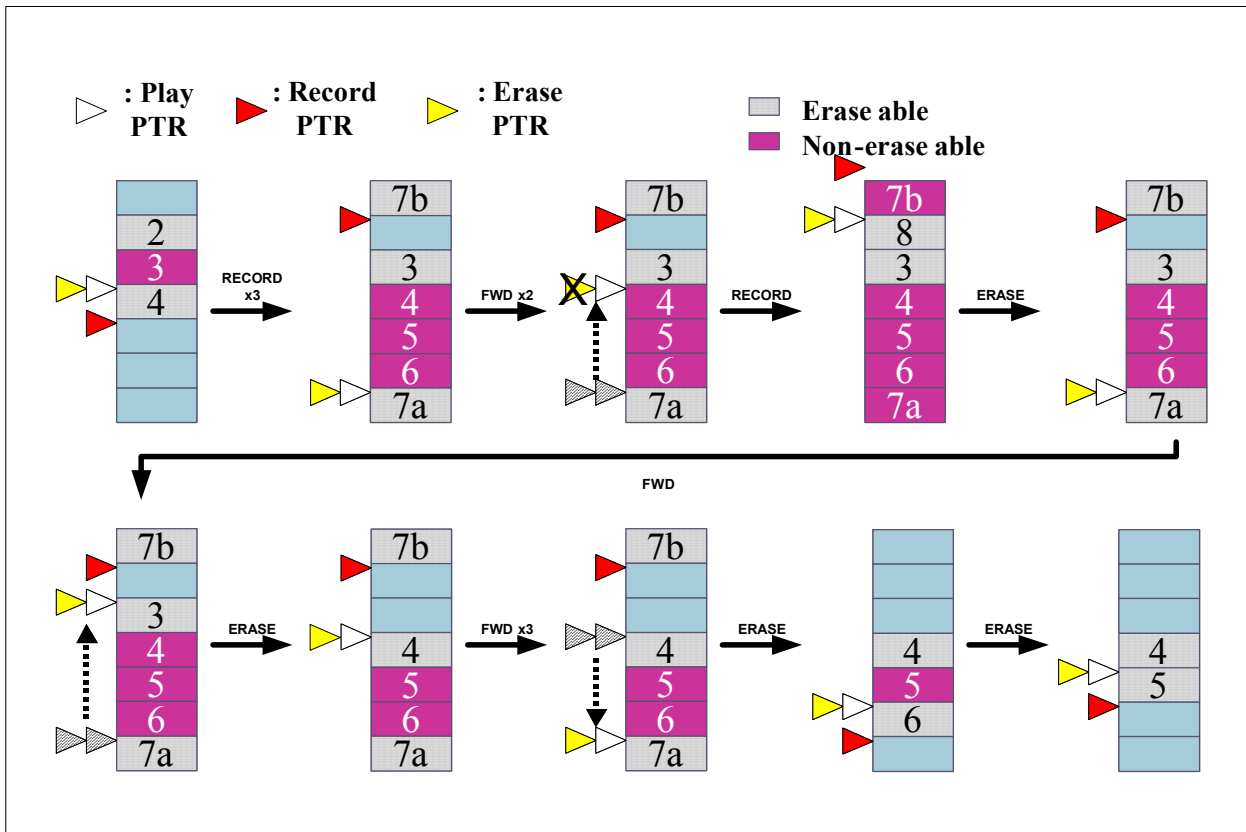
: Play PTR
: Record PTR
: Erase PTR
Erase able
Non-erase able

2
3
4
RECORD x3
7b
3
4
5
6
7a
FWD x2
7b
X
3
4
5
6
7a
RECORD
7b
8
3
4
5
6
7a
ERASE
7b
3
4
5
6
7a

FWD

7b
3
4
5
6
7a
ERASE
7b
4
5
6
7a
FWD x3
7b
4
5
6
7a
ERASE
4
5
6
ERASE
4
5